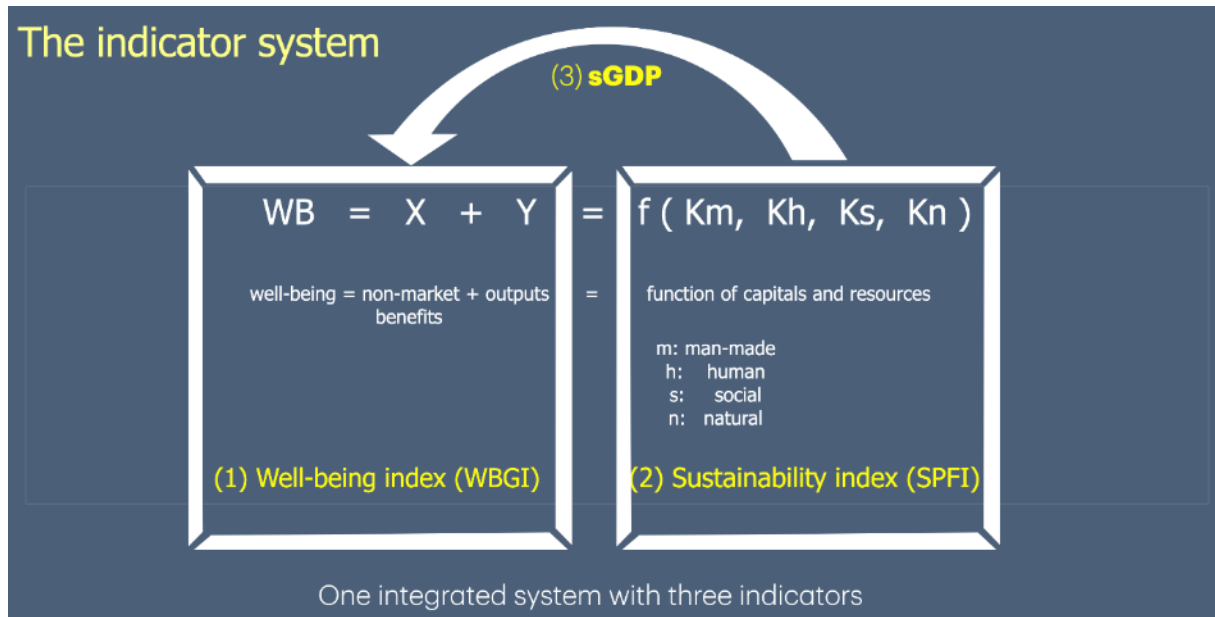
The indicator system

(3) sGDP

WB = X + Y = f ( Km, Kh, Ks, Kn )

well-being = non-market + outputs = function of capitals and resources
benefits

m: man-made
h: human
s: social
n: natural

(1) Well-being index (WBGI)

(2) Sustainability index (SPFI)

One integrated system with three indicators